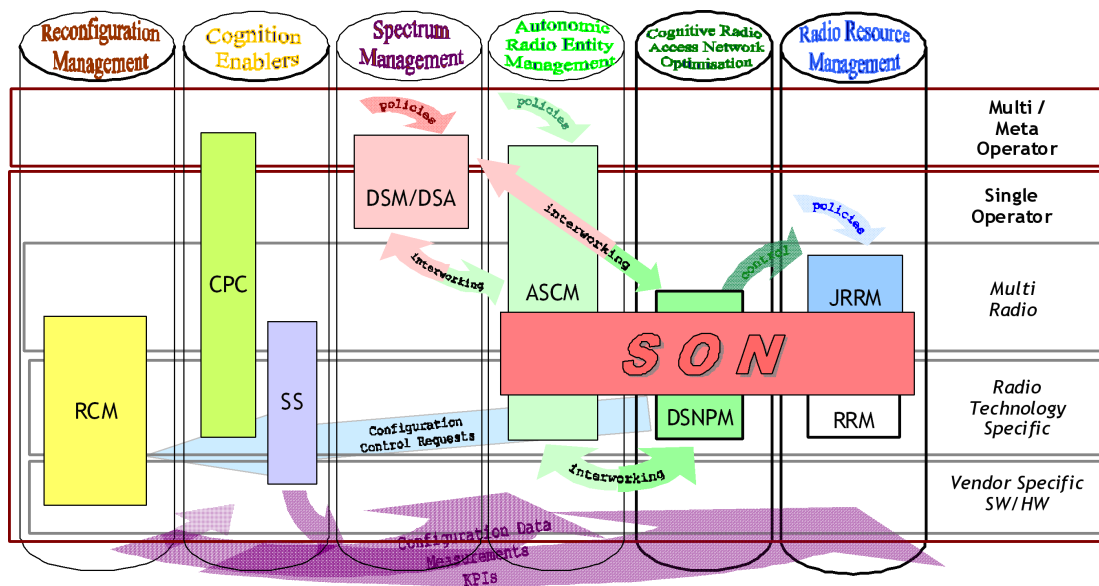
Reconfiguration Management

Cognition Enablers

Spectrum Management

Autonomic Radio Entity Management

Cognitive Radio Access Network Optimisation

Radio Resource Management

policies

policies

Multi / Meta Operator

DSM/DSA

interworking

Single Operator

policies

CPC

interworking

control

JRRM

ASCM

Multi Radio

SON

RCM

SS

Configuration Control Requests

DSNPM

RRM

Radio Technology Specific

interworking

Vendor Specific SW/HW

Configuration Data
Measurements
KPIs